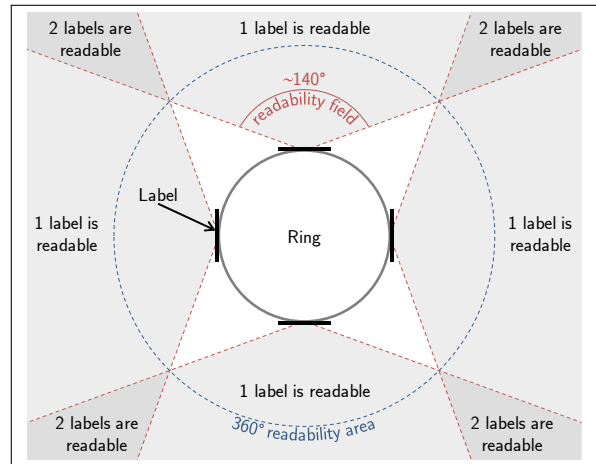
2 labels are readable

1 label is readable

2 labels are readable

~140°
readability field

Label

1 label is readable

Ring

1 label is readable

1 label is readable

2 labels are readable

360° readability area

2 labels are readable